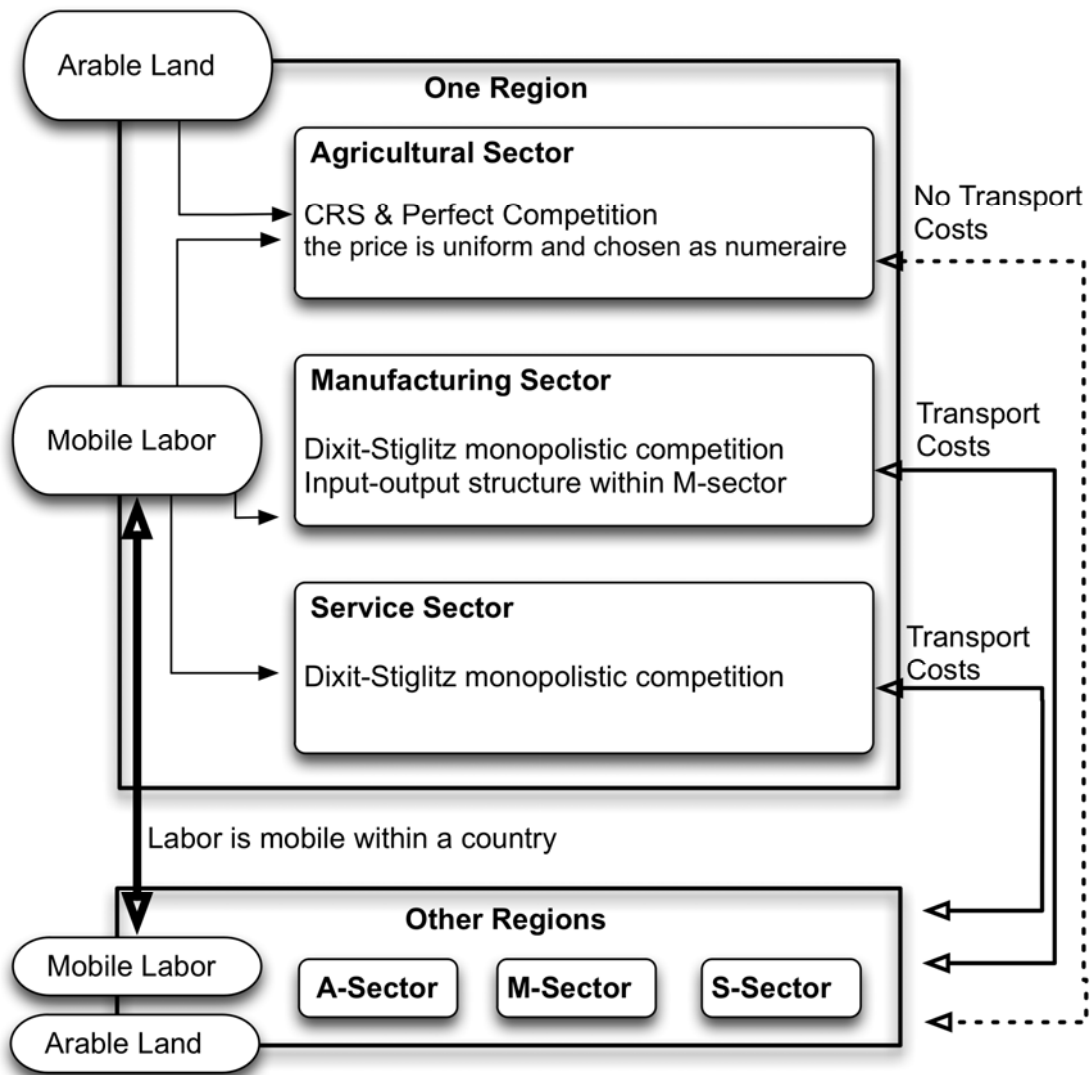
Arable Land

One Region

Agricultural Sector

CRS & Perfect Competition
the price is uniform and chosen as numeraire

No Transport Costs

Mobile Labor

Manufacturing Sector

Dixit-Stiglitz monopolistic competition
Input-output structure within M-sector

Transport Costs

Service Sector

Dixit-Stiglitz monopolistic competition

Transport Costs

Labor is mobile within a country

Other Regions

Mobile Labor

A-Sector

M-Sector

S-Sector

Arable Land